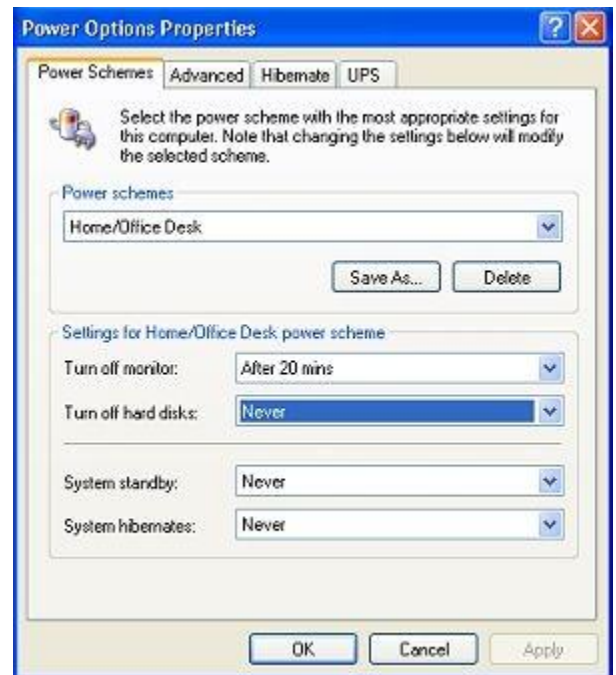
Power Options Properties

Power Schemes | Advanced | Hibernate | UPS

Select the power scheme with the most appropriate settings for this computer. Note that changing the settings below will modify the selected scheme.

Power schemes

Home/Office Desk

Save As... | Delete

Settings for Home/Office Desk power scheme

Turn off monitor: After 20 mins

Turn off hard disks: Never

System standby: Never

System hibernates: Never

OK | Cancel | Apply